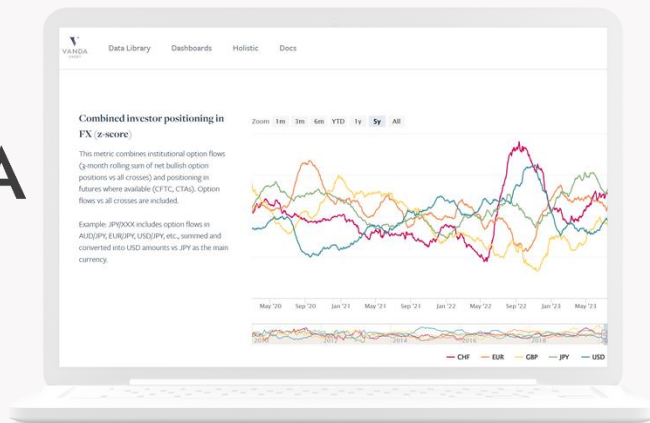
A

VANDA

Data Library Dashboards Holistic Docs

Combined investor positioning in FX (z-score)

This metric combines institutional option flows (3-month rolling sum of net bullish option positions vs all crosses) and positioning in futures where available (CFTC, CTAs). Option flows vs all crosses are included.

Example: JPY|XXX includes option flows in AUD|JPY, EUR|JPY, USD|JPY, etc., summed and converted into USD amounts vs JPY as the main currency.

Zoom 1m 3m 6m YTD 1y 5y All

May '20 Sep '20 Jan '21 May '21 Sep '21 Jan '22 May '22 Sep '22 Jan '23 May '23

2010 2012 2014 2016 2018

— CHF — EUR — GBP — JPY — USD